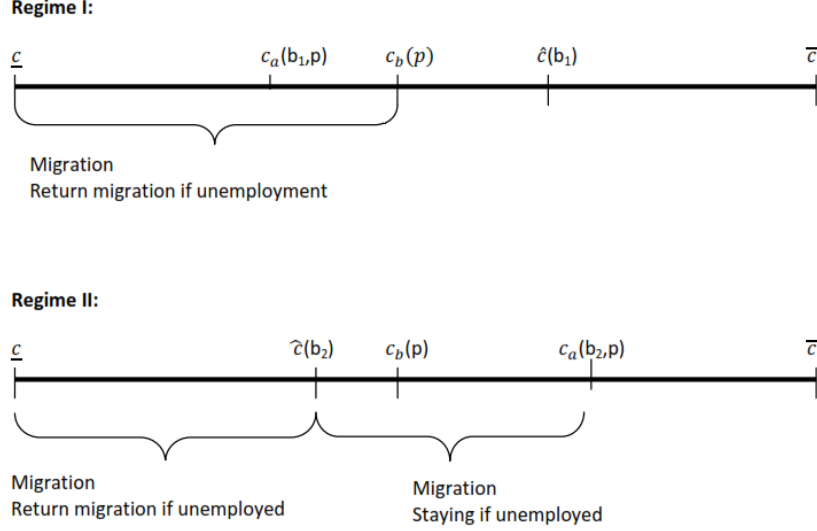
Regime I:

$\underline{c}$ $c_a(b_1,p)$ $c_b(p)$ $\hat{c}(b_1)$ $\overline{c}$

Migration
Return migration if unemployment

Regime II:

$\underline{c}$ $\hat{c}(b_2)$ $c_b(p)$ $c_a(b_2,p)$ $\overline{c}$

Migration
Return migration if unemployed

Migration
Staying if unemployed